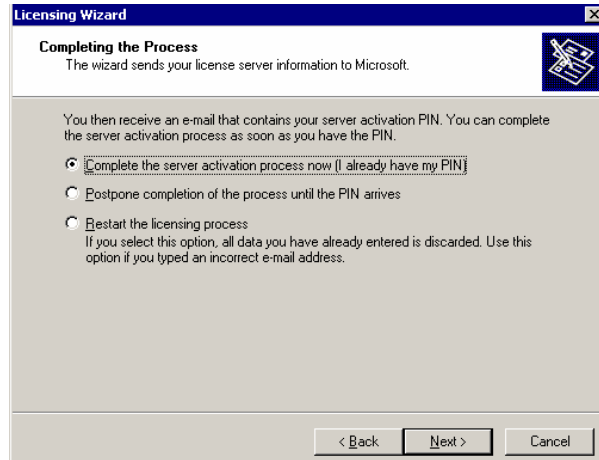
Licensing Wizard

Completing the Process
The wizard sends your license server information to Microsoft.

You then receive an e-mail that contains your server activation PIN. You can complete the server activation process as soon as you have the PIN.

Complete the server activation process now (I already have my PIN)

Postpone completion of the process until the PIN arrives

Restart the licensing process
If you select this option, all data you have already entered is discarded. Use this option if you typed an incorrect e-mail address.

< Back
Next >
Cancel